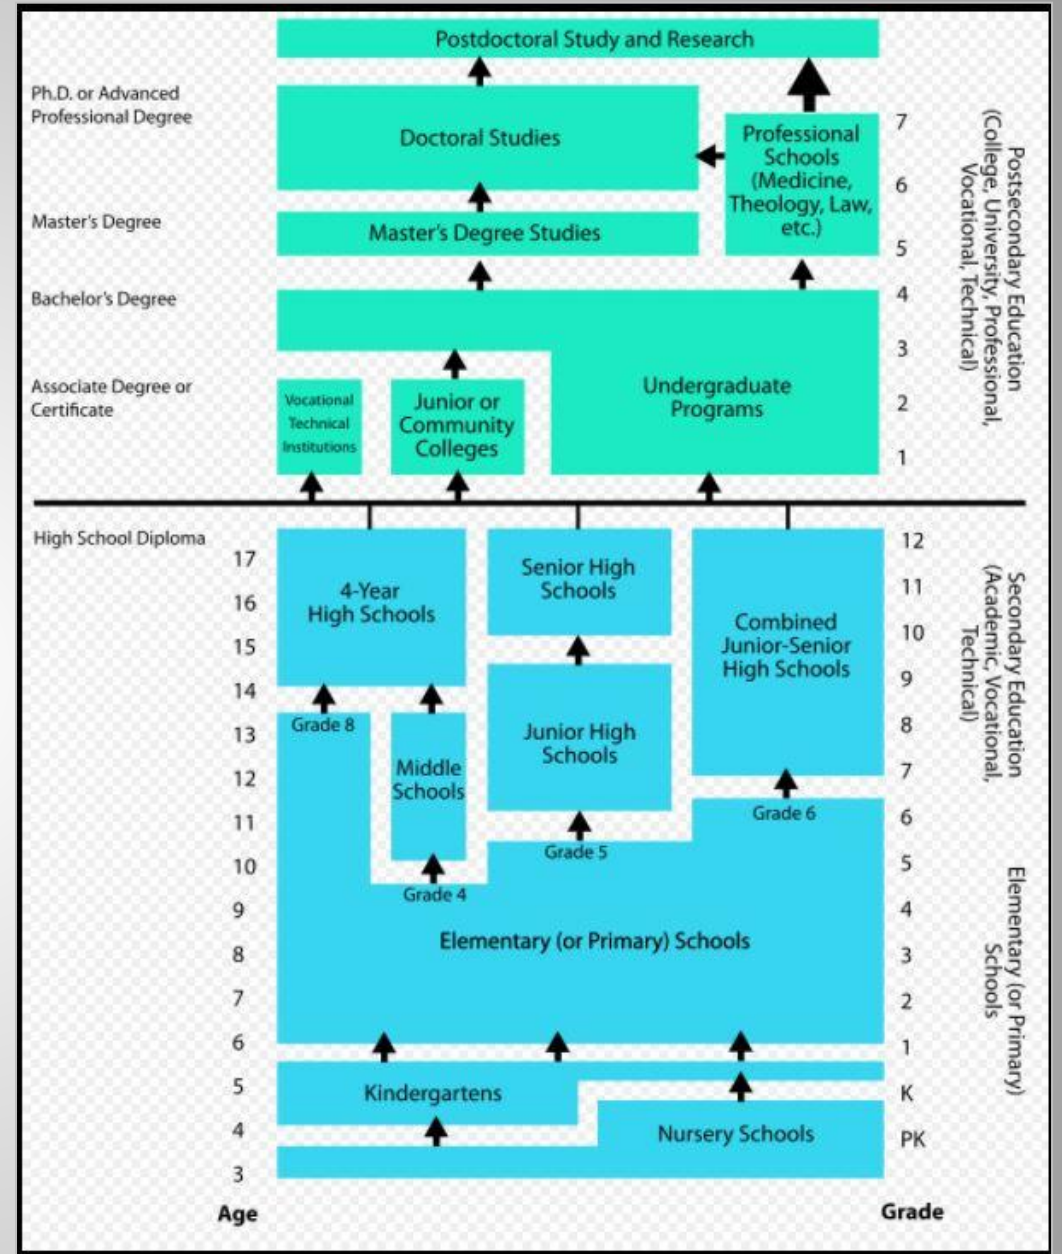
Postdoctoral Study and Research

Ph.D. or Advanced Professional Degree

Doctoral Studies

Professional Schools (Medicine, Theology, Law, etc.)

7

6

Master's Degree

Master's Degree Studies

5

Bachelor's Degree

4

3

Associate Degree or Certificate

Vocational Technical Institutions

Junior or Community Colleges

Undergraduate Programs

2

1

Postsecondary Education (College, University, Professional, Vocational, Technical)

High School Diploma

17

16

15

14

13

12

11

10

9

8

7

6

5

4

3

Age

4-Year High Schools

Senior High Schools

Combined Junior-Senior High Schools

Grade 8

Middle Schools

Junior High Schools

Grade 6

Grade 5

Grade 4

Elementary (or Primary) Schools

Kindergartens

Nursery Schools

12

11

10

9

8

7

6

5

4

3

2

1

K

PK

Grade

Secondary Education (Academic, Vocational, Technical)

Elementary (or Primary) Schools